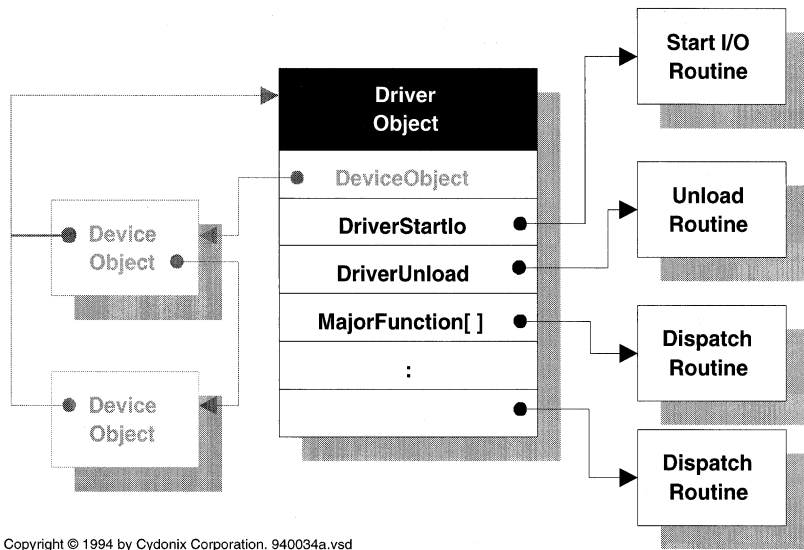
Driver Object

DeviceObject

DriverStartIo

DriverUnload

MajorFunction[ ]

:

Device Object

Device Object

Start I/O Routine

Unload Routine

Dispatch Routine

Dispatch Routine

Copyright © 1994 by Cydonix Corporation. 940034a.vsd